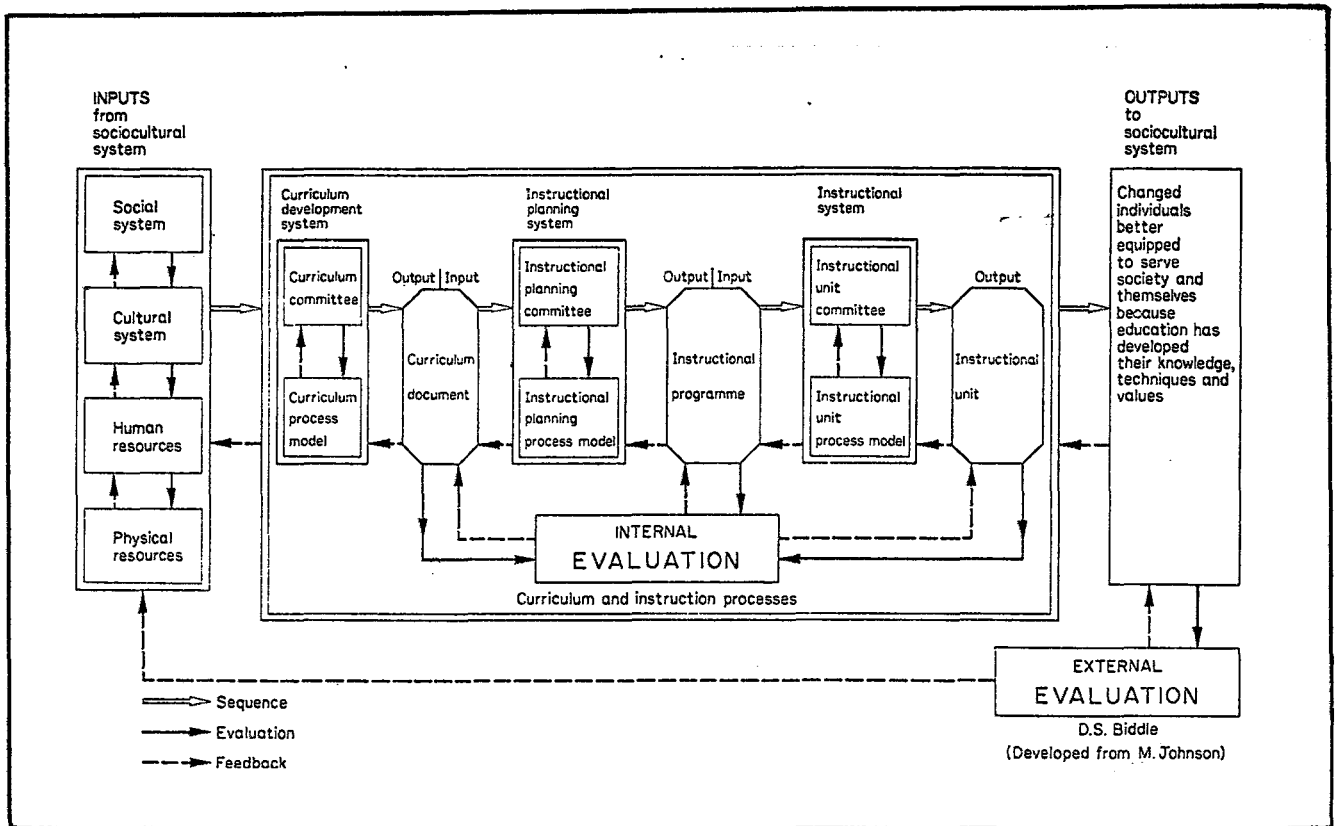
INPUTS from sociocultural system

Social system

Cultural system

Human resources

Physical resources

Curriculum development system

Curriculum committee

Curriculum process model

Output | Input

Curriculum document

Instructional planning system

Instructional planning committee

Instructional planning process model

Output | Input

Instructional programme

Instructional system

Instructional unit committee

Instructional unit process model

Output

Instructional unit

INTERNAL EVALUATION

Curriculum and instruction processes

OUTPUTS to sociocultural system

Changed individuals better equipped to serve society and themselves because education has developed their knowledge, techniques and values

EXTERNAL EVALUATION

D.S. Biddle (Developed from M. Johnson)

Sequence

Evaluation

Feedback